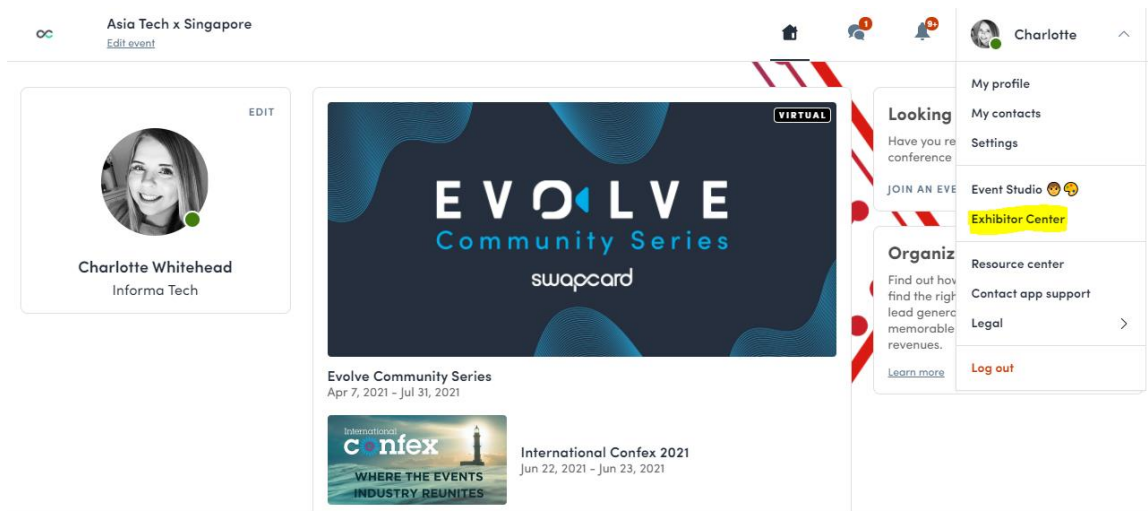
Asia Tech x Singapore
Edit event

1
9+
Charlotte

My profile
My contacts
Settings

Event Studio
Exhibitor Center

Resource center
Contact app support
Legal

Log out

EDIT

Charlotte Whitehead
Informa Tech

VIRTUAL
EVOLVE
Community Series
swapcard

Evolve Community Series
Apr 7, 2021 - Jul 31, 2021

International
confex
WHERE THE EVENTS INDUSTRY REUNITES

International Confex 2021
Jun 22, 2021 - Jun 23, 2021

Looking
Have you re
conference
JOIN AN EVE

Organiz
Find out how
find the righ
lead genera
memorable
revenues.
Learn more